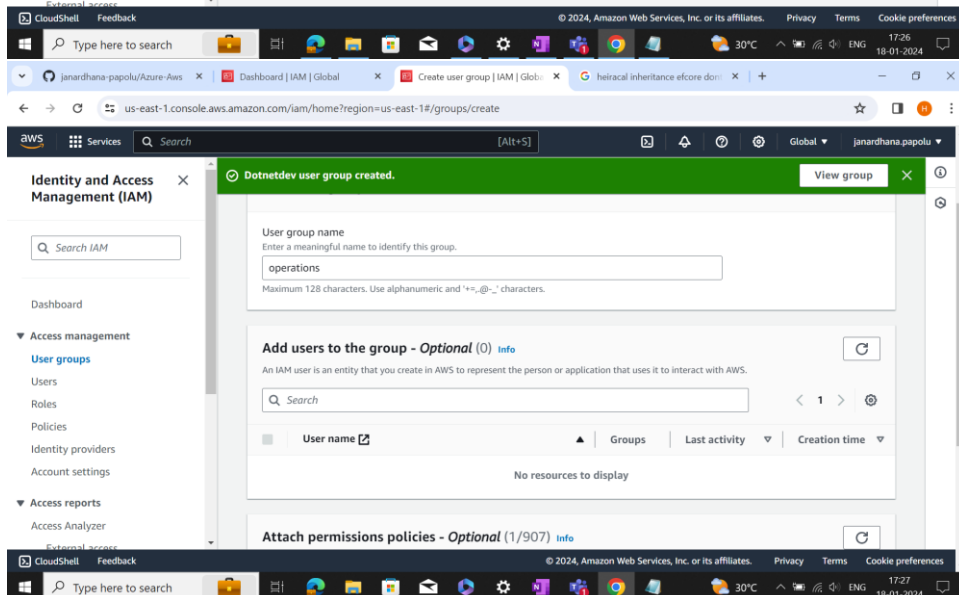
External access

CloudShell Feedback © 2024, Amazon Web Services, Inc. or its affiliates. Privacy Terms Cookie preferences

Type here to search 30°C ENG 17:26 18-01-2024

janardhana-papolu/Azure-Aws × Dashboard | IAM | Global × Create user group | IAM | Glob × heiracal inheritance efcore dor × +

us-east-1.console.aws.amazon.com/iam/home?region=us-east-1#/groups/create

aws Services Search [Alt+S] Global ▼ janardhana.papolu ▼

Identity and Access Management (IAM) ×

Search IAM

Dashboard

▼ Access management

User groups

Users

Roles

Policies

Identity providers

Account settings

▼ Access reports

Access Analyzer

External access

Dotnetdev user group created. View group ×

User group name

Enter a meaningful name to identify this group.

operations

Maximum 128 characters. Use alphanumeric and '+=,.@-_' characters.

Add users to the group - Optional (0) Info

An IAM user is an entity that you create in AWS to represent the person or application that uses it to interact with AWS.

Search

< 1 >

| | User name | ▲ | Groups | Last activity ▽ | Creation time ▽ |
|---|---|---|---|---|---|

No resources to display

Attach permissions policies - Optional (1/907) Info

CloudShell Feedback © 2024, Amazon Web Services, Inc. or its affiliates. Privacy Terms Cookie preferences

Type here to search 30°C ENG 17:27 18-01-2024